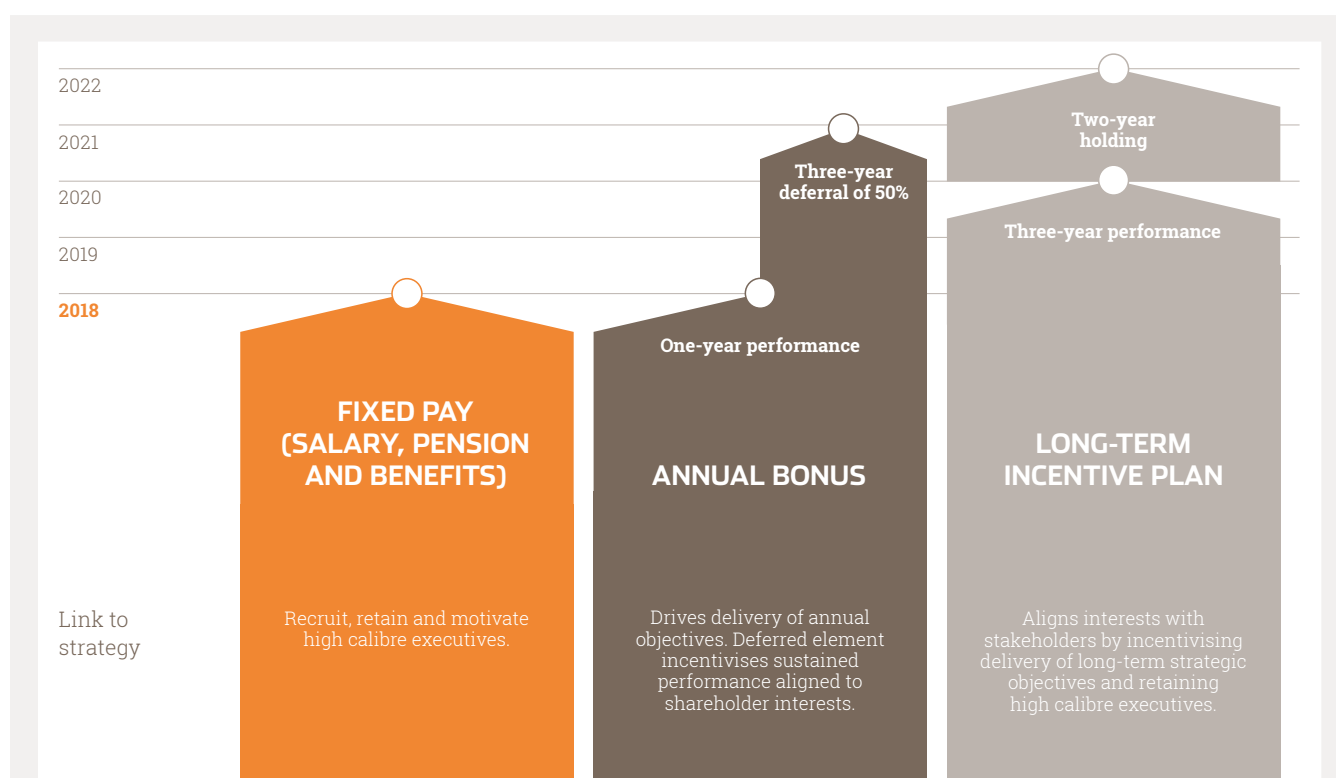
2022
2021
2020
2019
2018

Two-year holding

Three-year deferral of 50%

Three-year performance

One-year performance

FIXED PAY (SALARY, PENSION AND BENEFITS)

ANNUAL BONUS

LONG-TERM INCENTIVE PLAN

Link to strategy

Recruit, retain and motivate high calibre executives.

Drives delivery of annual objectives. Deferred element incentivises sustained performance aligned to shareholder interests.

Aligns interests with stakeholders by incentivising delivery of long-term strategic objectives and retaining high calibre executives.